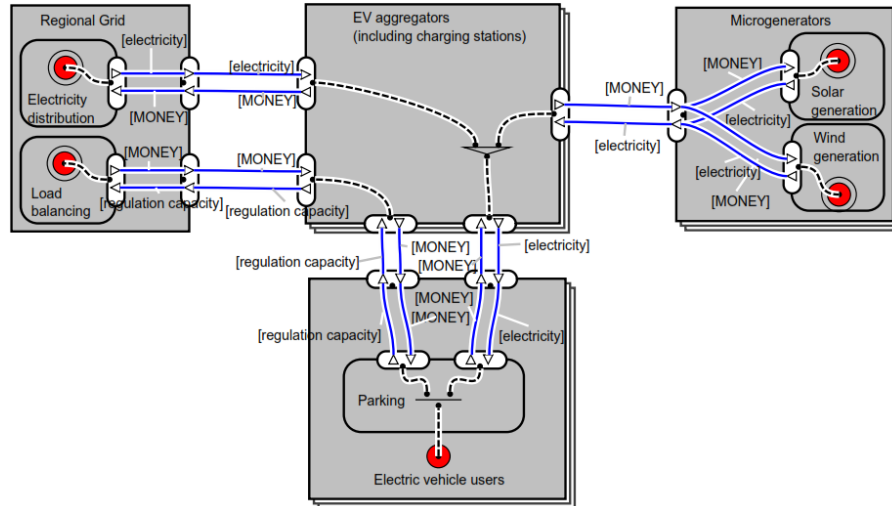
Regional Grid
[electricity]
Electricity distribution
[MONEY]
[MONEY]
Load balancing
[regulation capacity]
[electricity]
[MONEY]
[MONEY]
[regulation capacity]
EV aggregators
(including charging stations)
Microgenerators
[MONEY]
[MONEY]
Solar generation
[electricity]
[electricity]
Wind generation
[electricity]
[MONEY]
[MONEY]
[electricity]
[regulation capacity]
[MONEY]
[MONEY]
[MONEY]
[regulation capacity]
[electricity]
Parking
Electric vehicle users